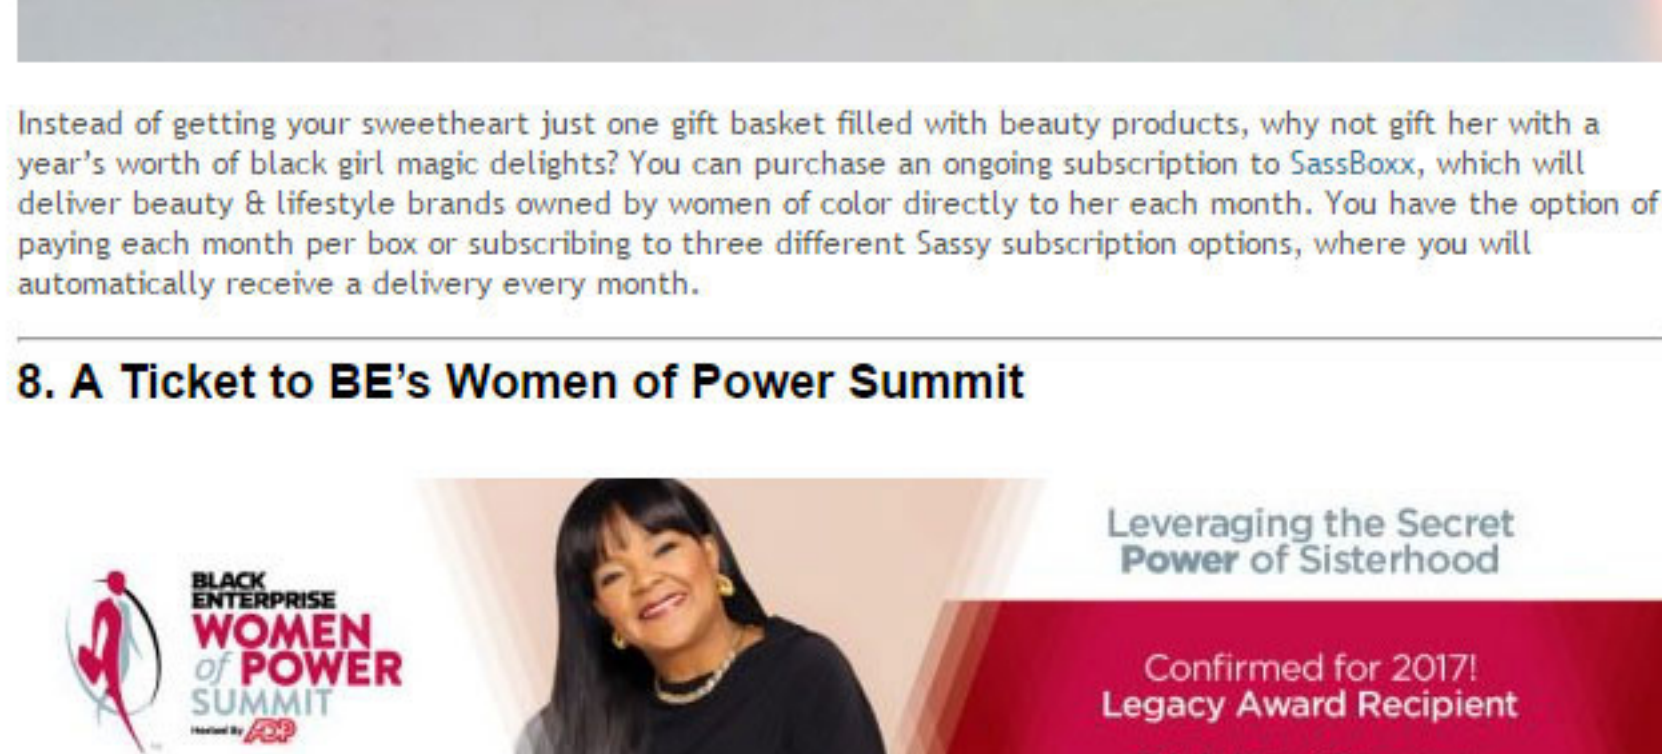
Instead of getting your sweetheart just one gift basket filled with beauty products, why not gift her with a year's worth of black girl magic delights? You can purchase an ongoing subscription to SassBoxx, which will deliver beauty & lifestyle brands owned by women of color directly to her each month. You have the option of paying each month per box or subscribing to three different Sassy subscription options, where you will automatically receive a delivery every month.

8. A Ticket to BE's Women of Power Summit

BLACK ENTERPRISE WOMEN of POWER SUMMIT Hosted By ADP

Leveraging the Secret Power of Sisterhood

Confirmed for 2017! Legacy Award Recipient